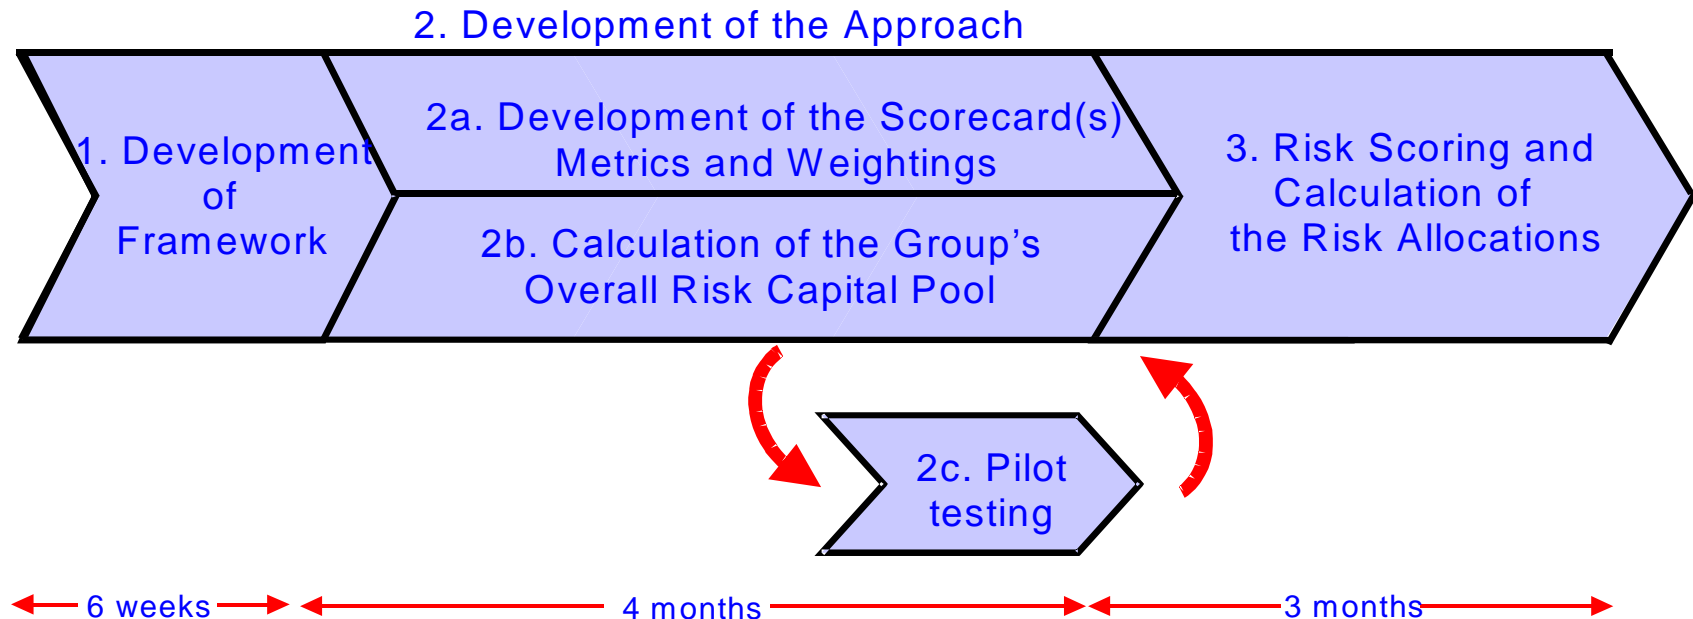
2. Development of the Approach

1. Development of Framework

2a. Development of the Scorecard(s) Metrics and Weightings

2b. Calculation of the Group’s Overall Risk Capital Pool

3. Risk Scoring and Calculation of the Risk Allocations

2c. Pilot testing

6 weeks

4 months

3 months